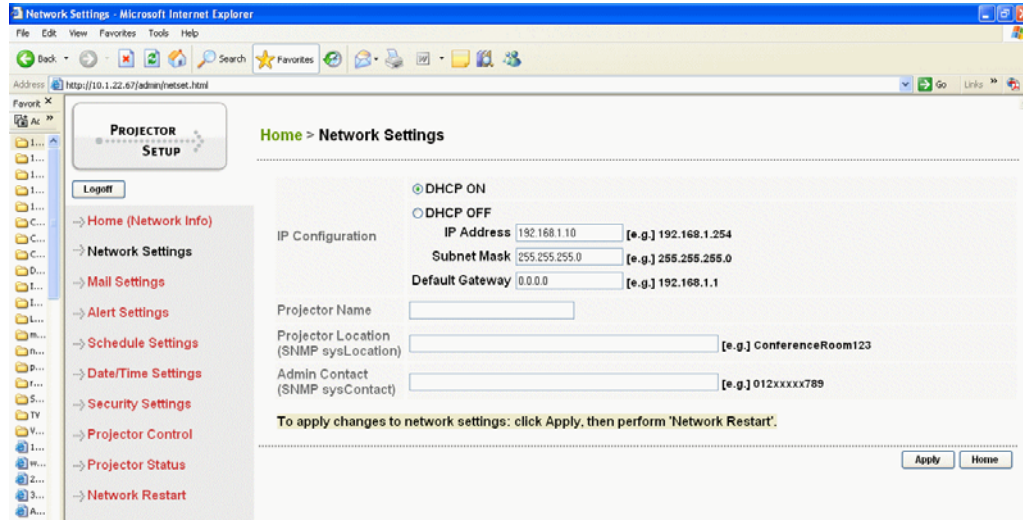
Network Settings - Microsoft Internet Explorer

File Edit View Favorites Tools Help

Back Search Favorites

Address http://10.1.22.67/admin/netset.html Go Links »

Favorit ×

PROJECTOR SETUP

Logoff

Home (Network Info)

Network Settings

Mail Settings

Alert Settings

Schedule Settings

Date/Time Settings

Security Settings

Projector Control

Projector Status

Network Restart

Home > Network Settings

| IP Configuration | DHCP ON<br>DHCP OFF<br>IP Address 192.168.1.10 [e.g.] 192.168.1.254<br>Subnet Mask 255.255.255.0 [e.g.] 255.255.255.0<br>Default Gateway 0.0.0.0 [e.g.] 192.168.1.1 |
|---|---|
| Projector Name | |
| Projector Location (SNMP sysLocation) | [e.g.] ConferenceRoom123 |
| Admin Contact (SNMP sysContact) | [e.g.] 012xxxxx789 |

To apply changes to network settings: click Apply, then perform 'Network Restart'.

Apply Home